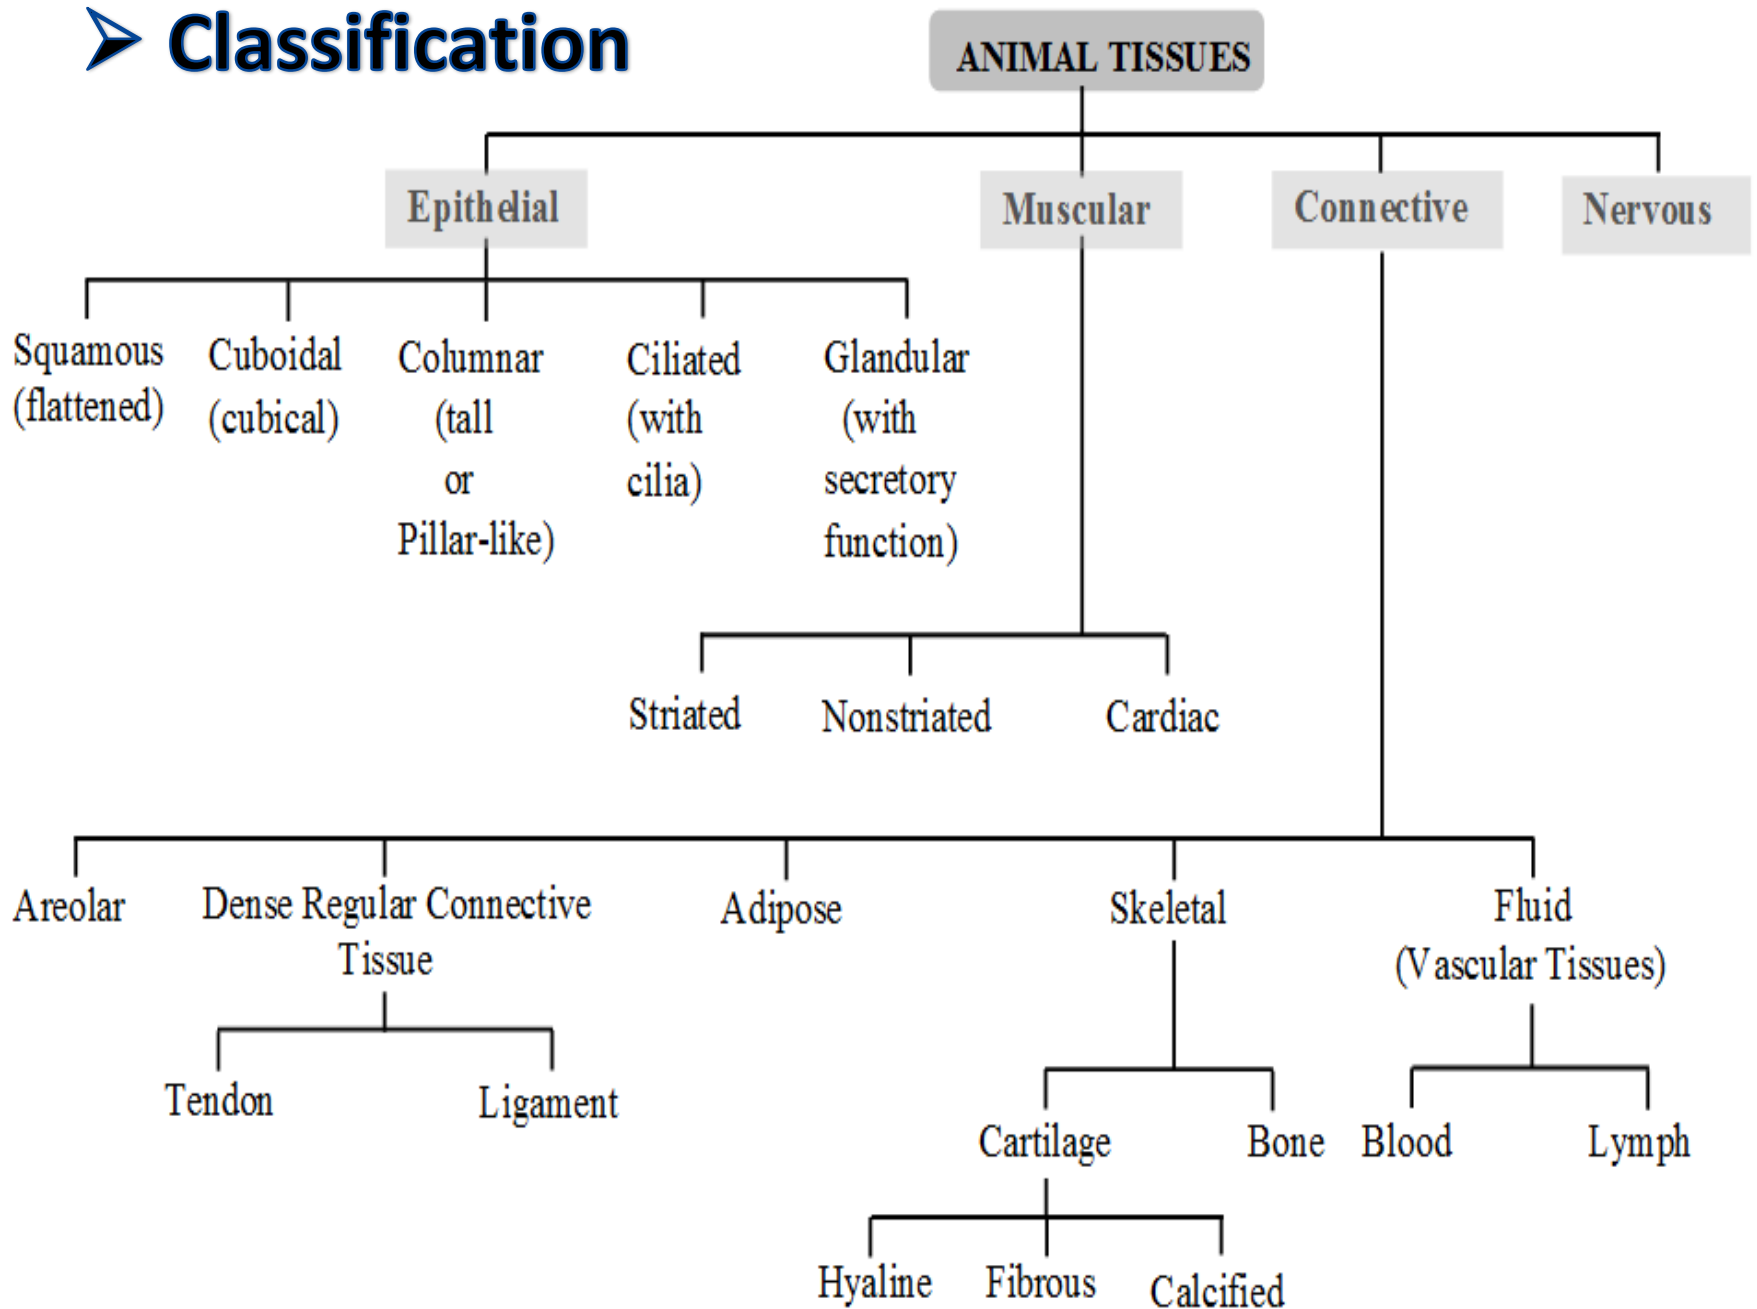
Classification

ANIMAL TISSUES

Epithelial

Muscular

Connective

Nervous

Squamous (flattened)

Cuboidal (cubical)

Columnar (tall or Pillar-like)

Ciliated (with cilia)

Glandular (with secretory function)

Striated

Nonstriated

Cardiac

Areolar

Dense Regular Connective Tissue

Adipose

Skeletal

Fluid (Vascular Tissues)

Tendon

Ligament

Cartilage

Bone

Blood

Lymph

Hyaline

Fibrous

Calcified